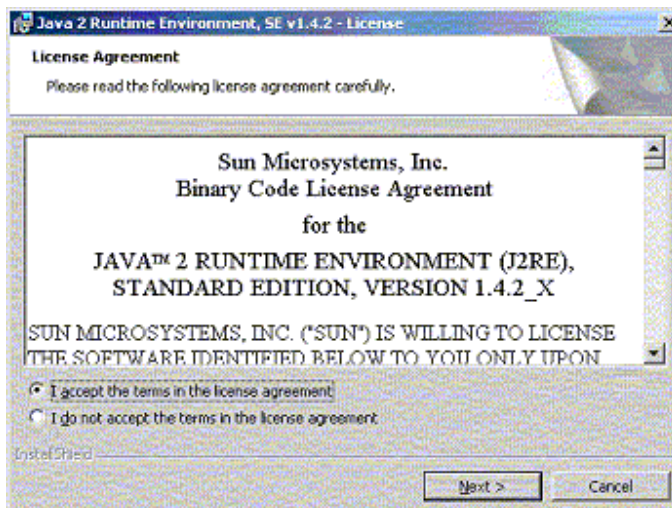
Java 2 Runtime Environment, SE v1.4.2 - License

License Agreement

Please read the following license agreement carefully.

Sun Microsystems, Inc.
Binary Code License Agreement
for the
JAVA™ 2 RUNTIME ENVIRONMENT (J2RE), STANDARD EDITION, VERSION 1.4.2_X

SUN MICROSYSTEMS, INC. ("SUN") IS WILLING TO LICENSE THE SOFTWARE IDENTIFIED BELOW TO YOU ONLY UPON

I accept the terms in the license agreement

I do not accept the terms in the license agreement

InstallShield

Next >

Cancel